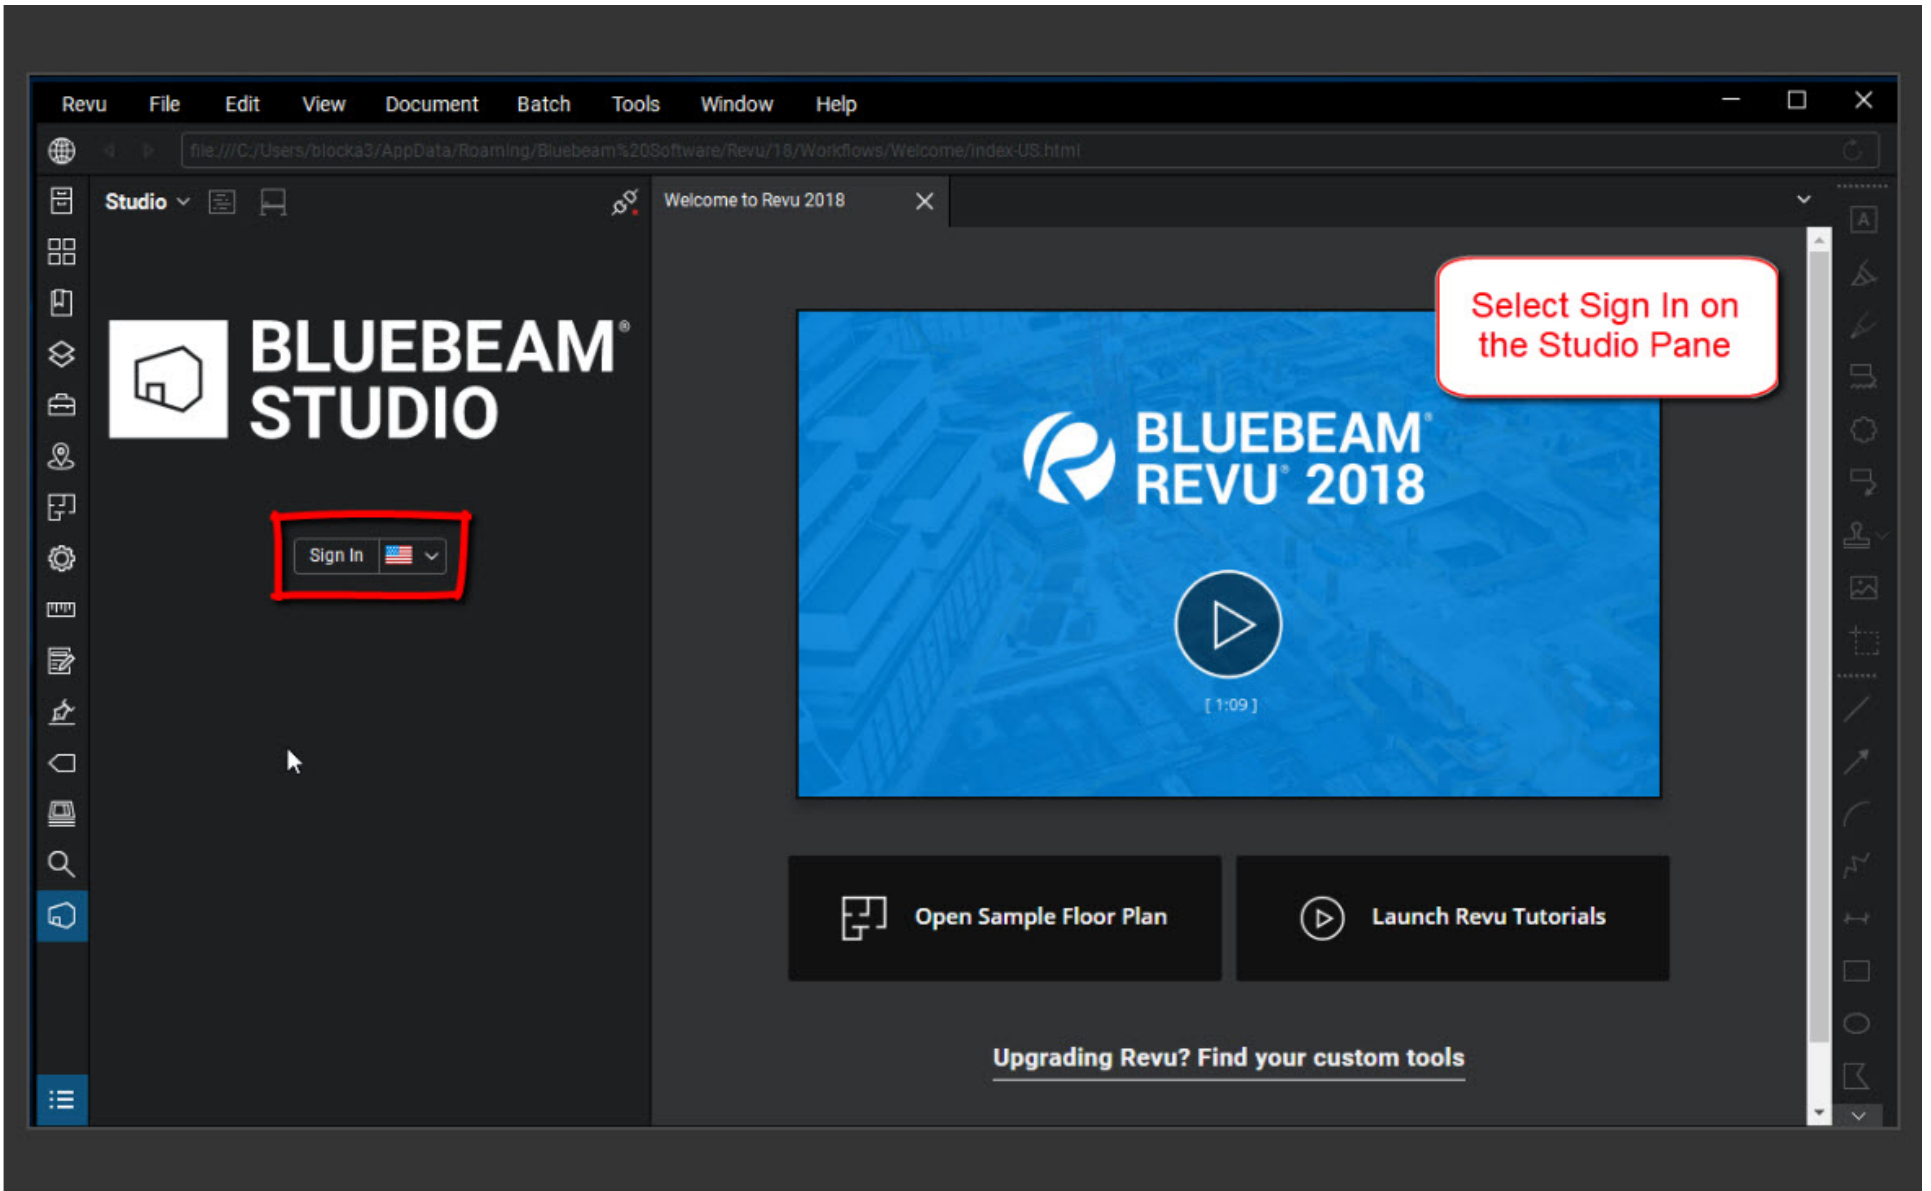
Revu File Edit View Document Batch Tools Window Help

file:///C:/Users/blocka3/AppData/Roaming/Bluebeam%20Software/Revu/18/Workflows/Welcome/index-US.html

Studio

Welcome to Revu 2018

BLUEBEAM® STUDIO

Sign In

Select Sign In on the Studio Pane

BLUEBEAM® REVU® 2018

[ 1:09 ]

Open Sample Floor Plan

Launch Revu Tutorials

Upgrading Revu? Find your custom tools